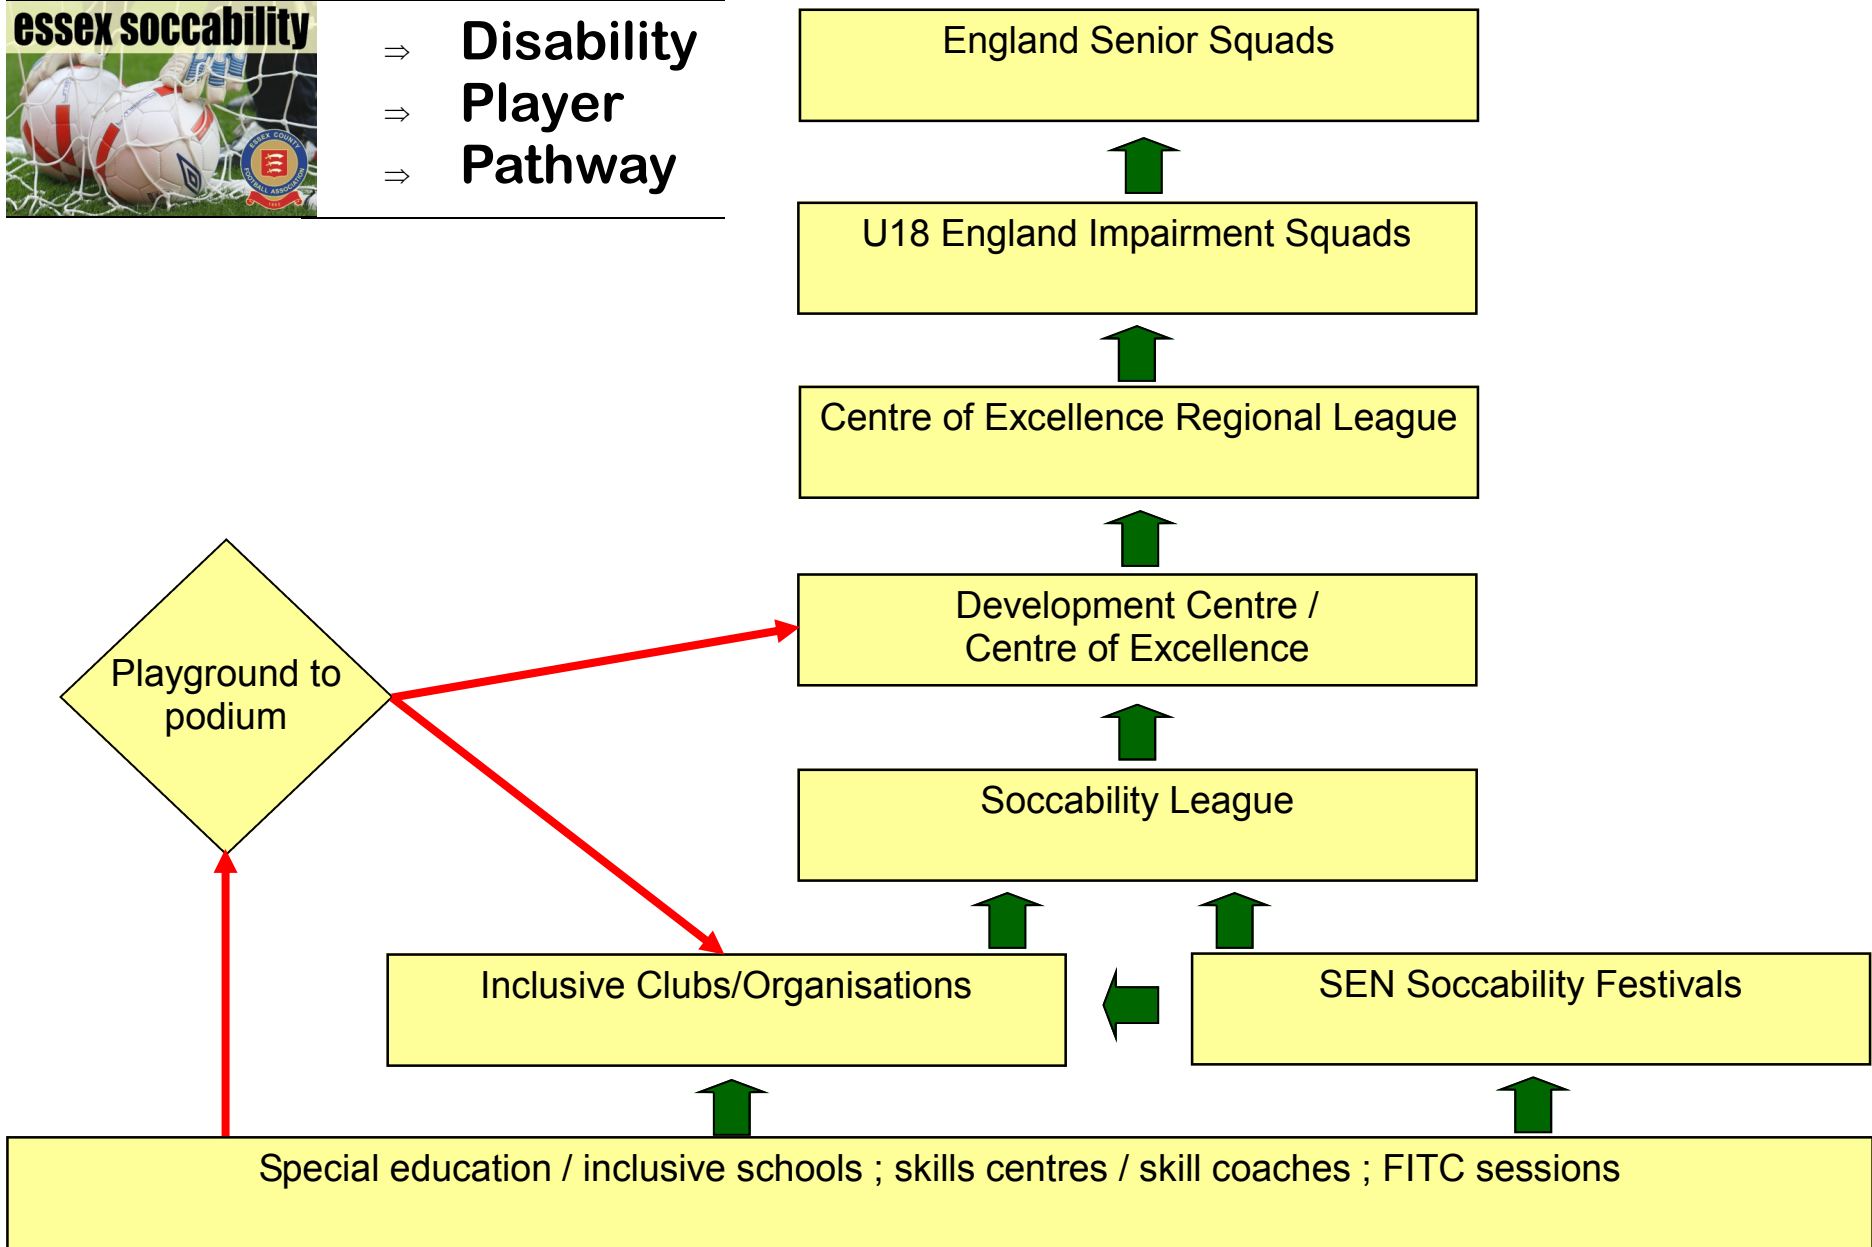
essex soccability

⇒ Disability
⇒ Player
⇒ Pathway

England Senior Squads

U18 England Impairment Squads

Centre of Excellence Regional League

Development Centre / Centre of Excellence

Playground to podium

Soccability League

Inclusive Clubs/Organisations

SEN Soccability Festivals

Special education / inclusive schools ; skills centres / skill coaches ; FITC sessions